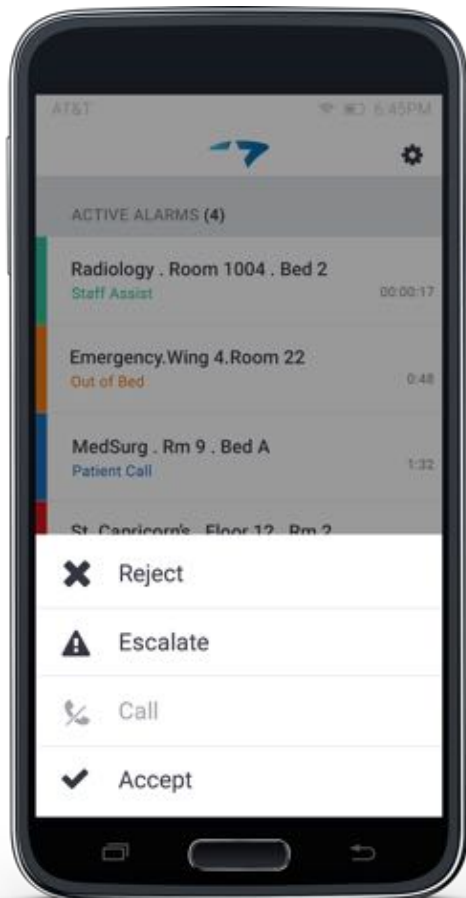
AT&T 6:45PM

ACTIVE ALARMS (4)

Radiology . Room 1004 . Bed 2
Staff Assist 00:00:17

Emergency.Wing 4.Room 22
Out of Bed 0:48

MedSurg . Rm 9 . Bed A
Patient Call 1:32

St. Capricorn's . Floor 12 . Rm 2

Reject

Escalate

Call

Accept